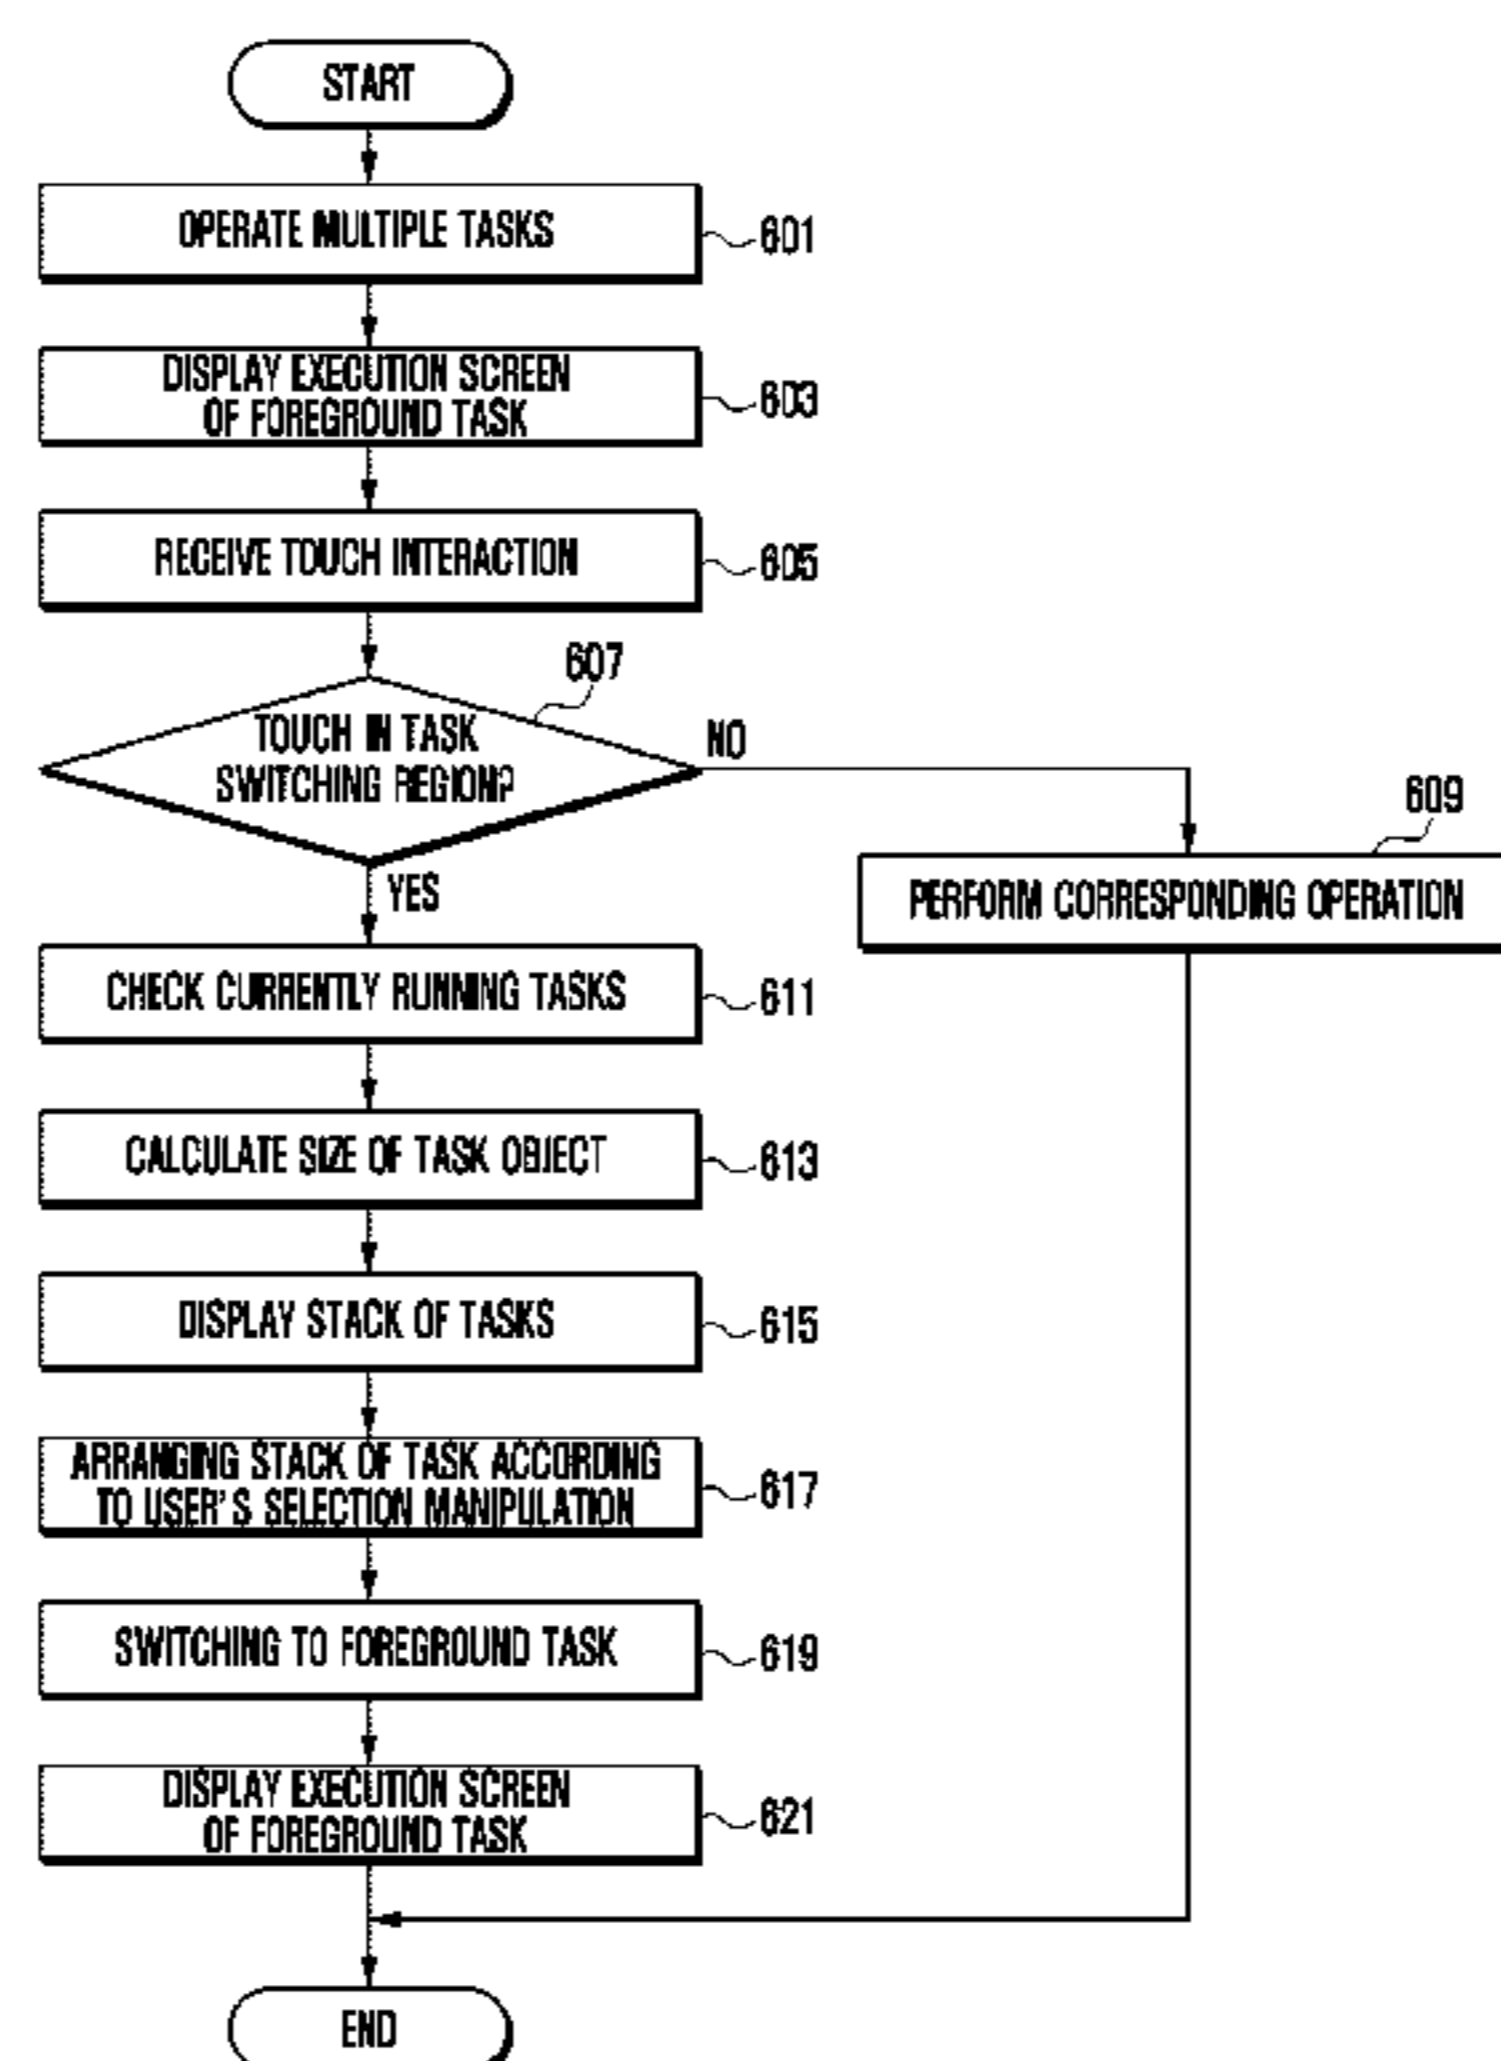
START

OPERATE MULTIPLE TASKS 601

DISPLAY EXECUTION SCREEN OF FOREGROUND TASK 603

RECEIVE TOUCH INTERACTION 605

607
TOUCH IN TASK SWITCHING REGION?

NO

609
PERFORM CORRESPONDING OPERATION

YES

CHECK CURRENTLY RUNNING TASKS 611

CALCULATE SIZE OF TASK OBJECT 613

DISPLAY STACK OF TASKS 615

ARRANGING STACK OF TASK ACCORDING TO USER'S SELECTION MANIPULATION 617

SWITCHING TO FOREGROUND TASK 619

DISPLAY EXECUTION SCREEN OF FOREGROUND TASK 621

END